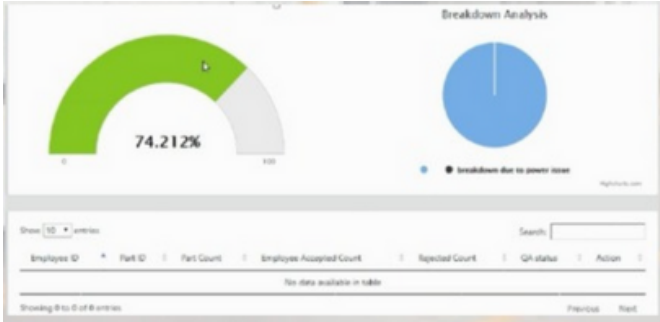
Breakdown Analysis

74.212%

0

100

breakdown due to power issue

Highcharts.com

Show 10 entries

Search:

| Employee ID | Part ID | Part Count | Employee Accepted Count | Rejected Count | QA status | Action |
|---|---|---|---|---|---|---|
| No data available in table | | | | | | |

Showing 0 to 0 of 0 entries

Previous Next